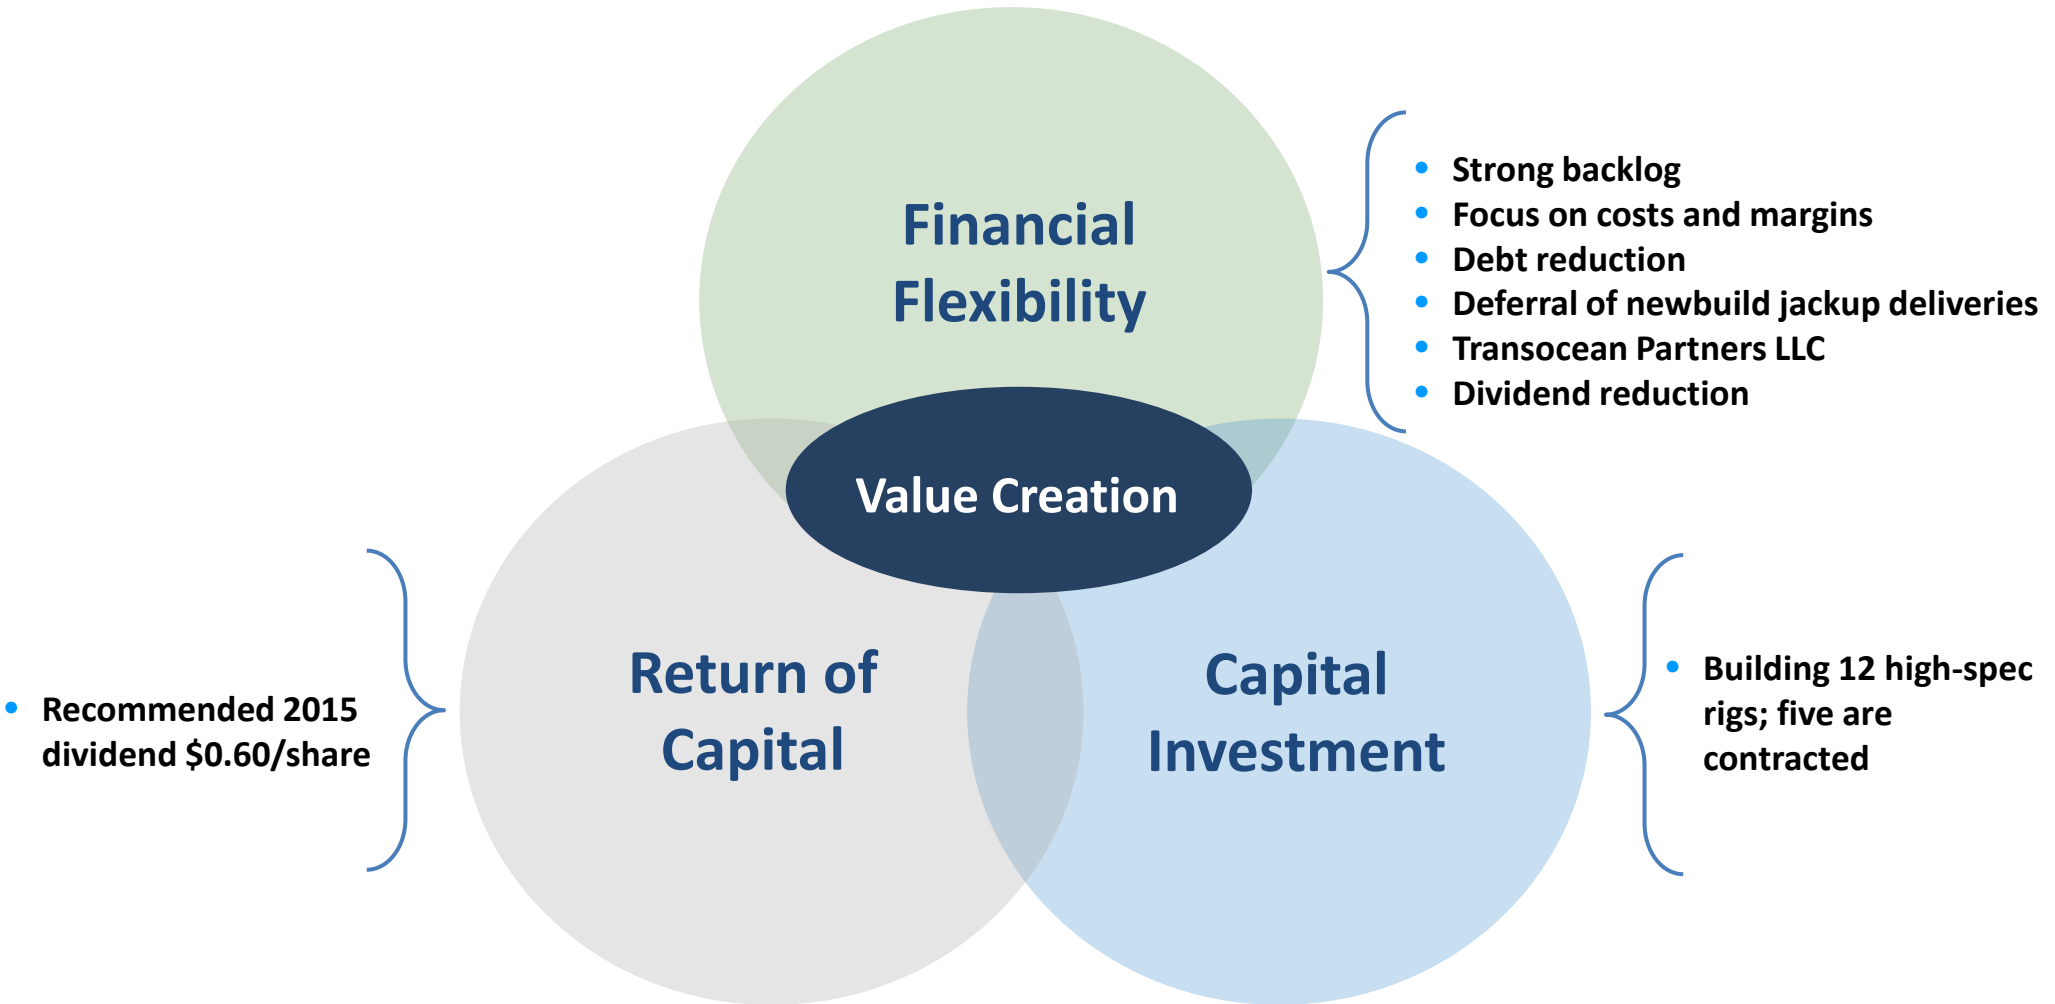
Financial Flexibility

- Strong backlog
- Focus on costs and margins
- Debt reduction
- Deferral of newbuild jackup deliveries
- Transocean Partners LLC
- Dividend reduction

Value Creation

- Recommended 2015 dividend $0.60/share

Return of Capital

Capital Investment

- Building 12 high-spec rigs; five are contracted